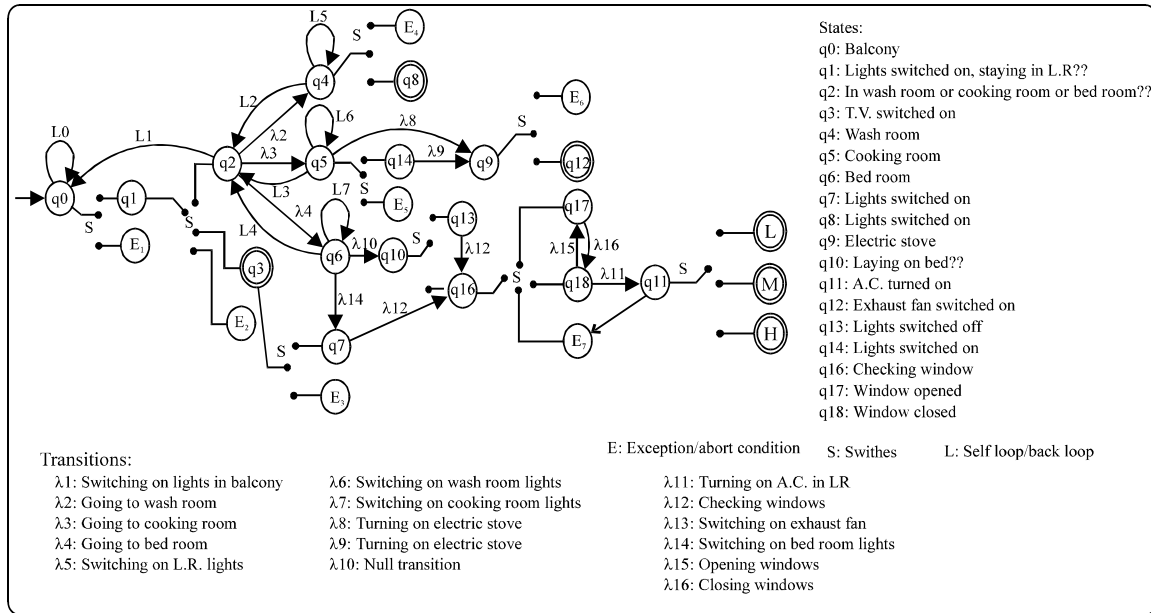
L5
S
$E_4$
q4
q8
L2
L6
$\lambda8$
$E_6$
L0
L1
q2
$\lambda2$
q5
S
$\lambda3$
q14
$\lambda9$
q9
q12
q0
q1
L3
S
$E_5$
S
S
L7
q13
$\lambda4$
q17
$E_1$
L4
$\lambda10$
$\lambda12$
$\lambda15$
$\lambda16$
L
q6
q10
S
q3
q16
S
q18
$\lambda11$
q11
S
M
$\lambda14$
$E_2$
$\lambda12$
H
S
q7
$E_7$
$E_3$

States:
q0: Balcony
q1: Lights switched on, staying in L.R??
q2: In wash room or cooking room or bed room??
q3: T.V. switched on
q4: Wash room
q5: Cooking room
q6: Bed room
q7: Lights switched on
q8: Lights switched on
q9: Electric stove
q10: Laying on bed??
q11: A.C. turned on
q12: Exhaust fan switched on
q13: Lights switched off
q14: Lights switched on
q16: Checking window
q17: Window opened
q18: Window closed

E: Exception/abort condition S: Swithes L: Self loop/back loop

Transitions:
$\lambda1$: Switching on lights in balcony
$\lambda2$: Going to wash room
$\lambda3$: Going to cooking room
$\lambda4$: Going to bed room
$\lambda5$: Switching on L.R. lights

$\lambda6$: Switching on wash room lights
$\lambda7$: Switching on cooking room lights
$\lambda8$: Turning on electric stove
$\lambda9$: Turning on electric stove
$\lambda10$: Null transition

$\lambda11$: Turning on A.C. in LR
$\lambda12$: Checking windows
$\lambda13$: Switching on exhaust fan
$\lambda14$: Switching on bed room lights
$\lambda15$: Opening windows
$\lambda16$: Closing windows